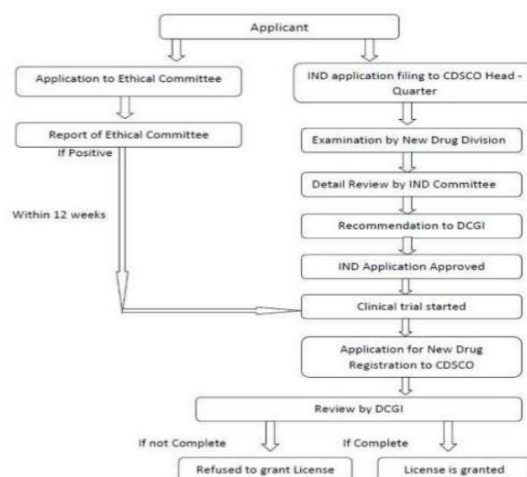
Applicant

Application to Ethical Committee

IND application filing to CDSCO Head - Quarter

Report of Ethical Committee

If Positive

Examination by New Drug Division

Detail Review by IND Committee

Within 12 weeks

Recommendation to DCGI

IND Application Approved

Clinical trial started

Application for New Drug Registration to CDSCO

Review by DCGI

If not Complete

If Complete

Refused to grant License

License is granted